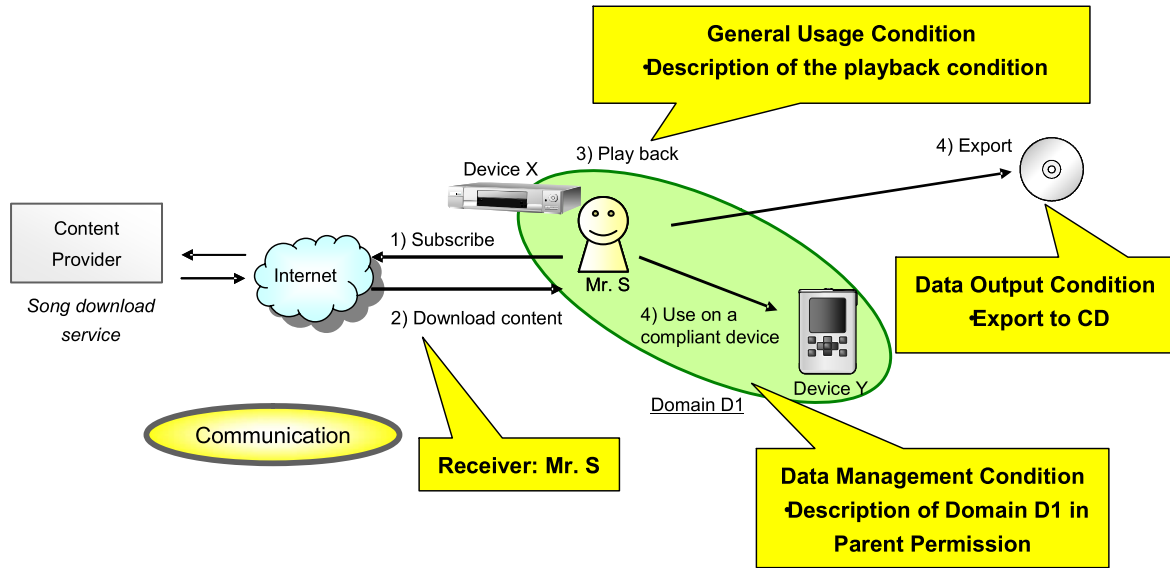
General Usage Condition
•Description of the playback condition

3) Play back

4) Export

Device X

Content Provider

Song download service

1) Subscribe

Internet

Mr. S

2) Download content

4) Use on a compliant device

Data Output Condition
•Export to CD

Device Y

Domain D1

Communication

Receiver: Mr. S

Data Management Condition
•Description of Domain D1 in Parent Permission